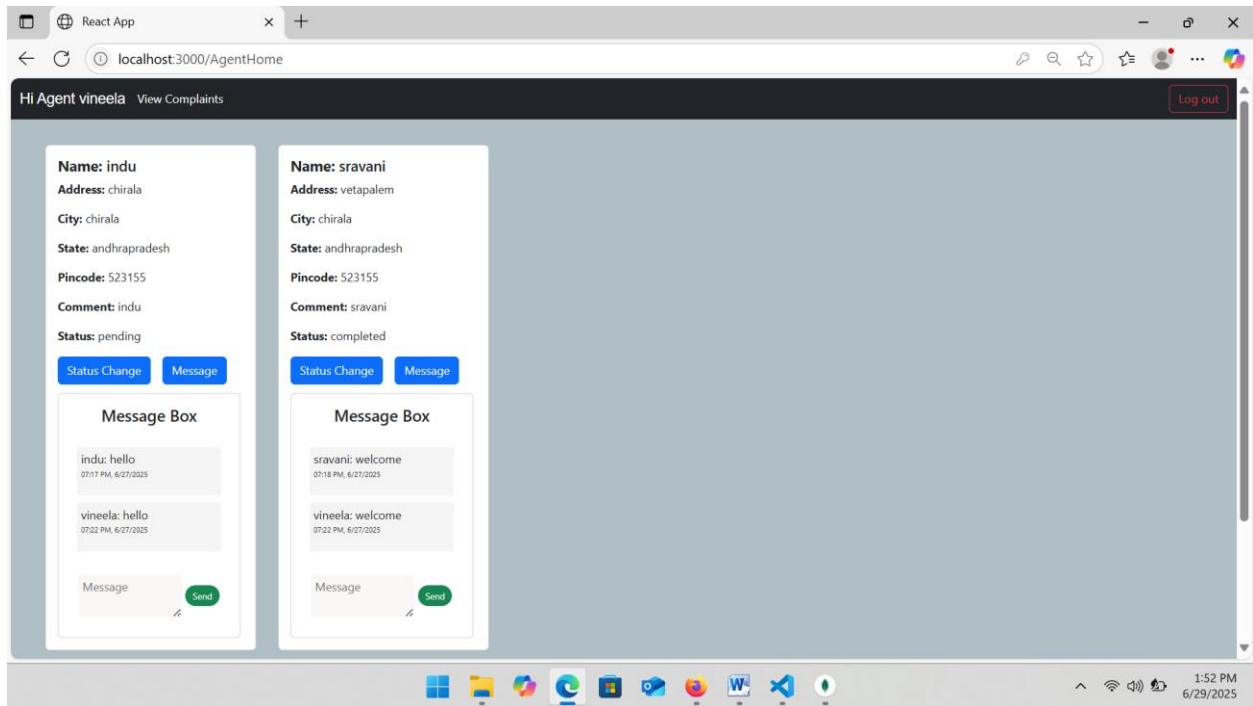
React App

localhost:3000/AgentHome

Hi Agent vineela View Complaints

Log out

Name: indu
Address: chirala
City: chirala
State: andhrapradesh
Pincode: 523155
Comment: indu
Status: pending

Status Change Message

Message Box

indu: hello
07:17 PM, 6/27/2025

vineela: hello
07:22 PM, 6/27/2025

Message
Send

Name: sravani
Address: vetapalem
City: chirala
State: andhrapradesh
Pincode: 523155
Comment: sravani
Status: completed

Status Change Message

Message Box

sravani: welcome
07:18 PM, 6/27/2025

vineela: welcome
07:22 PM, 6/27/2025

Message
Send

1:52 PM
6/29/2025